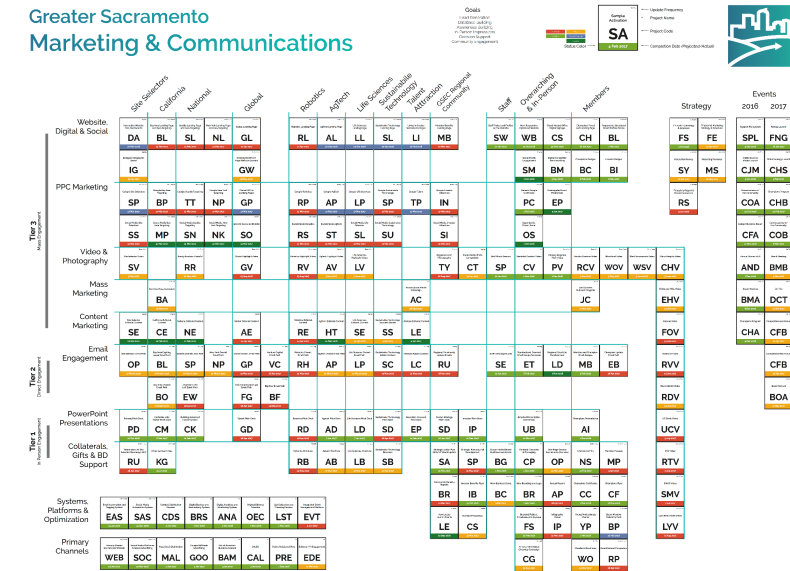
Greater Sacramento
Marketing & Communications

Goals

Sample Activation
SA
Update Frequency
Project Name
Project Code
Status Color
Completion Date (Projected/Actual)

Site Selectors
California
National
Global
Robotics
AgTech
Life Sciences
Sustainable Technology
Talent Attraction
GSEC Regional Community
Staff
Overarching & In-Person
Members
Strategy
Events
2016
2017

Website, Digital & Social
DA BL SL NL GL RL AL LL SL LI MB SW WB CS CH BL FS FE SPL FNG
IG GW SM BM BC BI SY MS CJM CHS

PPC Marketing
SP BP TT NP GP RP AP LP SP TP IN PC EP RS COA CHB
SS MP SN NK SO RS ST SL SU SI OS CFA COB

Tier 3
Video & Photography
SV RR GV RV AV LV TY CT SP CV PV RCV WOV WSV CHV AND BMB

Mass Marketing
BA AC JC EHV BMA DCT

Content Marketing
SE CE NE AE RE HT SE SS LE FOV CHA CFB

Tier 2
Email Engagement
OP BL SP NP GP VC RH AP LP SC LC RU SE ET LD MB EB RVV CFB
BO EW FG BF RDV BOA

Tier 1
PowerPoint Presentations
PD CM CK GD RD AD LD SD EP SD IP UB AI UCV

Collaterals, Gifts & BD Support
RU KG RB AB LB SB SA SP BC CP OP NS MP RTV
BR IB EM BP AR CC CF SMV
LE CS FS IP YP BP LYV

Systems, Platforms & Optimization
EAS SAS CDS BRS ANA OEC LST EVT

Primary Channels
WEB SOC MAL GOO BAM CAL PRE EDE CO VR RP